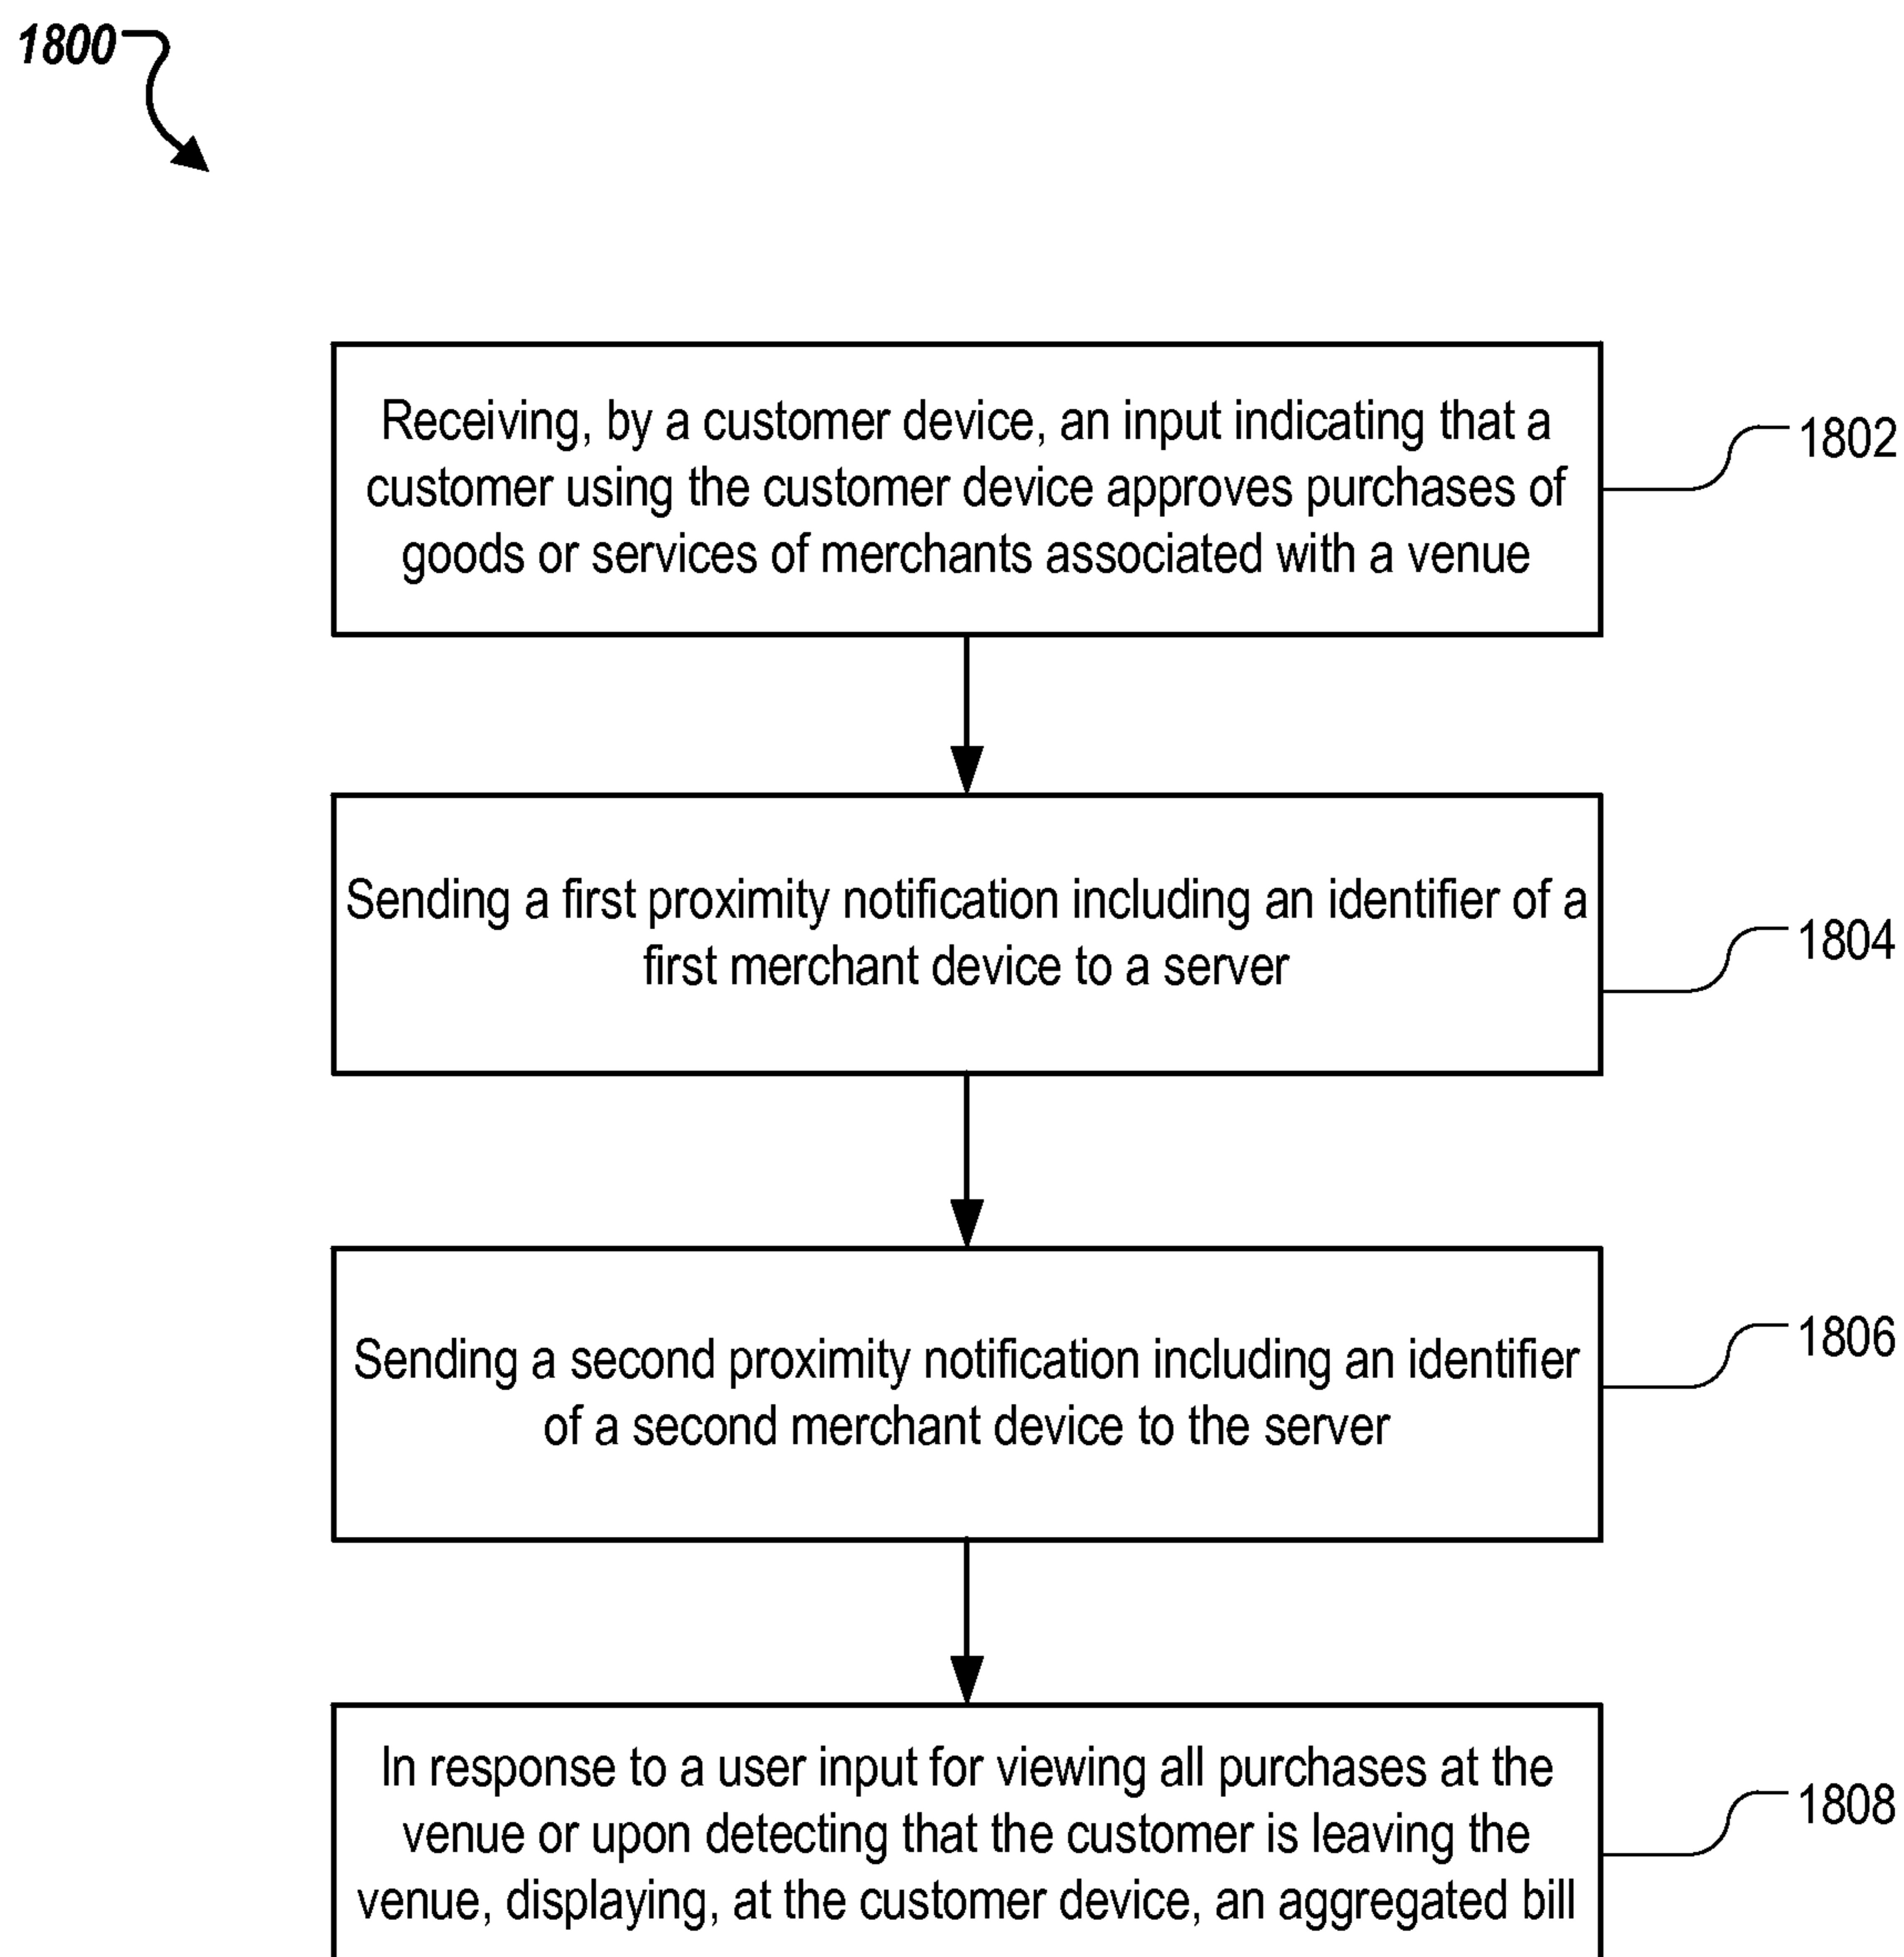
1800

Receiving, by a customer device, an input indicating that a customer using the customer device approves purchases of goods or services of merchants associated with a venue

1802

Sending a first proximity notification including an identifier of a first merchant device to a server

1804

Sending a second proximity notification including an identifier of a second merchant device to the server

1806

In response to a user input for viewing all purchases at the venue or upon detecting that the customer is leaving the venue, displaying, at the customer device, an aggregated bill

1808